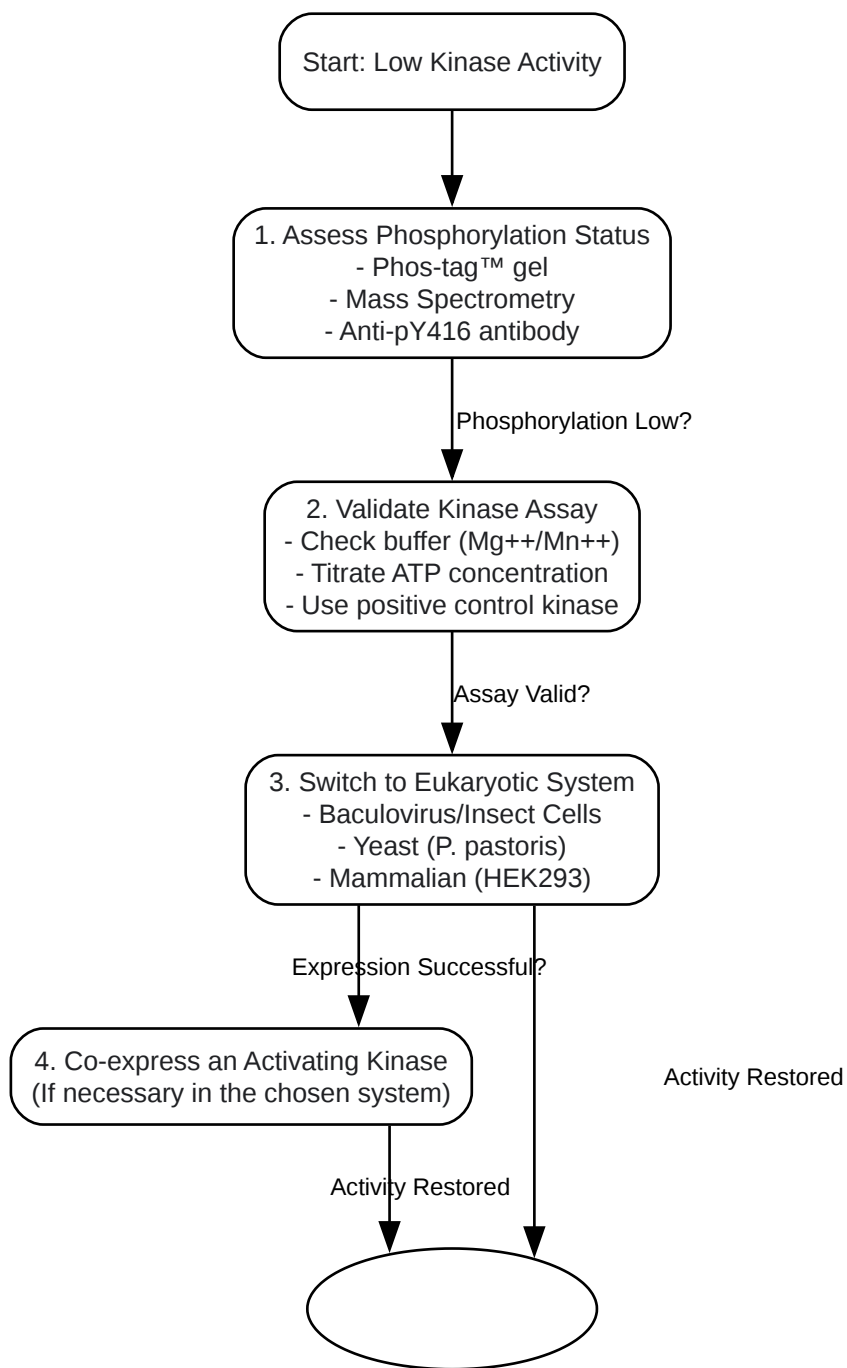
Start: Low Kinase Activity

1. Assess Phosphorylation Status
- Phos-tag™ gel
- Mass Spectrometry
- Anti-pY416 antibody

Phosphorylation Low?

2. Validate Kinase Assay
- Check buffer (Mg++/Mn++)
- Titrate ATP concentration
- Use positive control kinase

Assay Valid?

3. Switch to Eukaryotic System
- Baculovirus/Insect Cells
- Yeast (P. pastoris)
- Mammalian (HEK293)

Expression Successful?

4. Co-express an Activating Kinase
(If necessary in the chosen system)

Activity Restored

Activity Restored